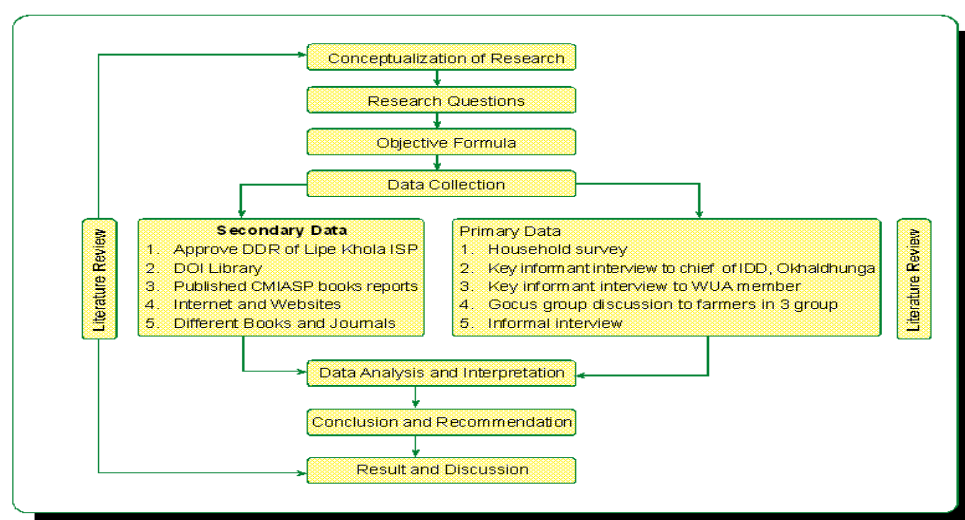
Conceptualization of Research

Research Questions

Objective Formula

Data Collection

Literature Review

Secondary Data
1. Approve DDR of Lipe Khola ISP
2. DOI Library
3. Published CMIASP books reports
4. Internet and Websites
5. Different Books and Journals

Primary Data
1. Household survey
2. Key informant interview to chief of IDD, Okhaldhunga
3. Key informant interview to WUA member
4. Gocus group discussion to farmers in 3 group
5. Informal interview

Literature Review

Data Analysis and Interpretation

Conclusion and Recommendation

Result and Discussion